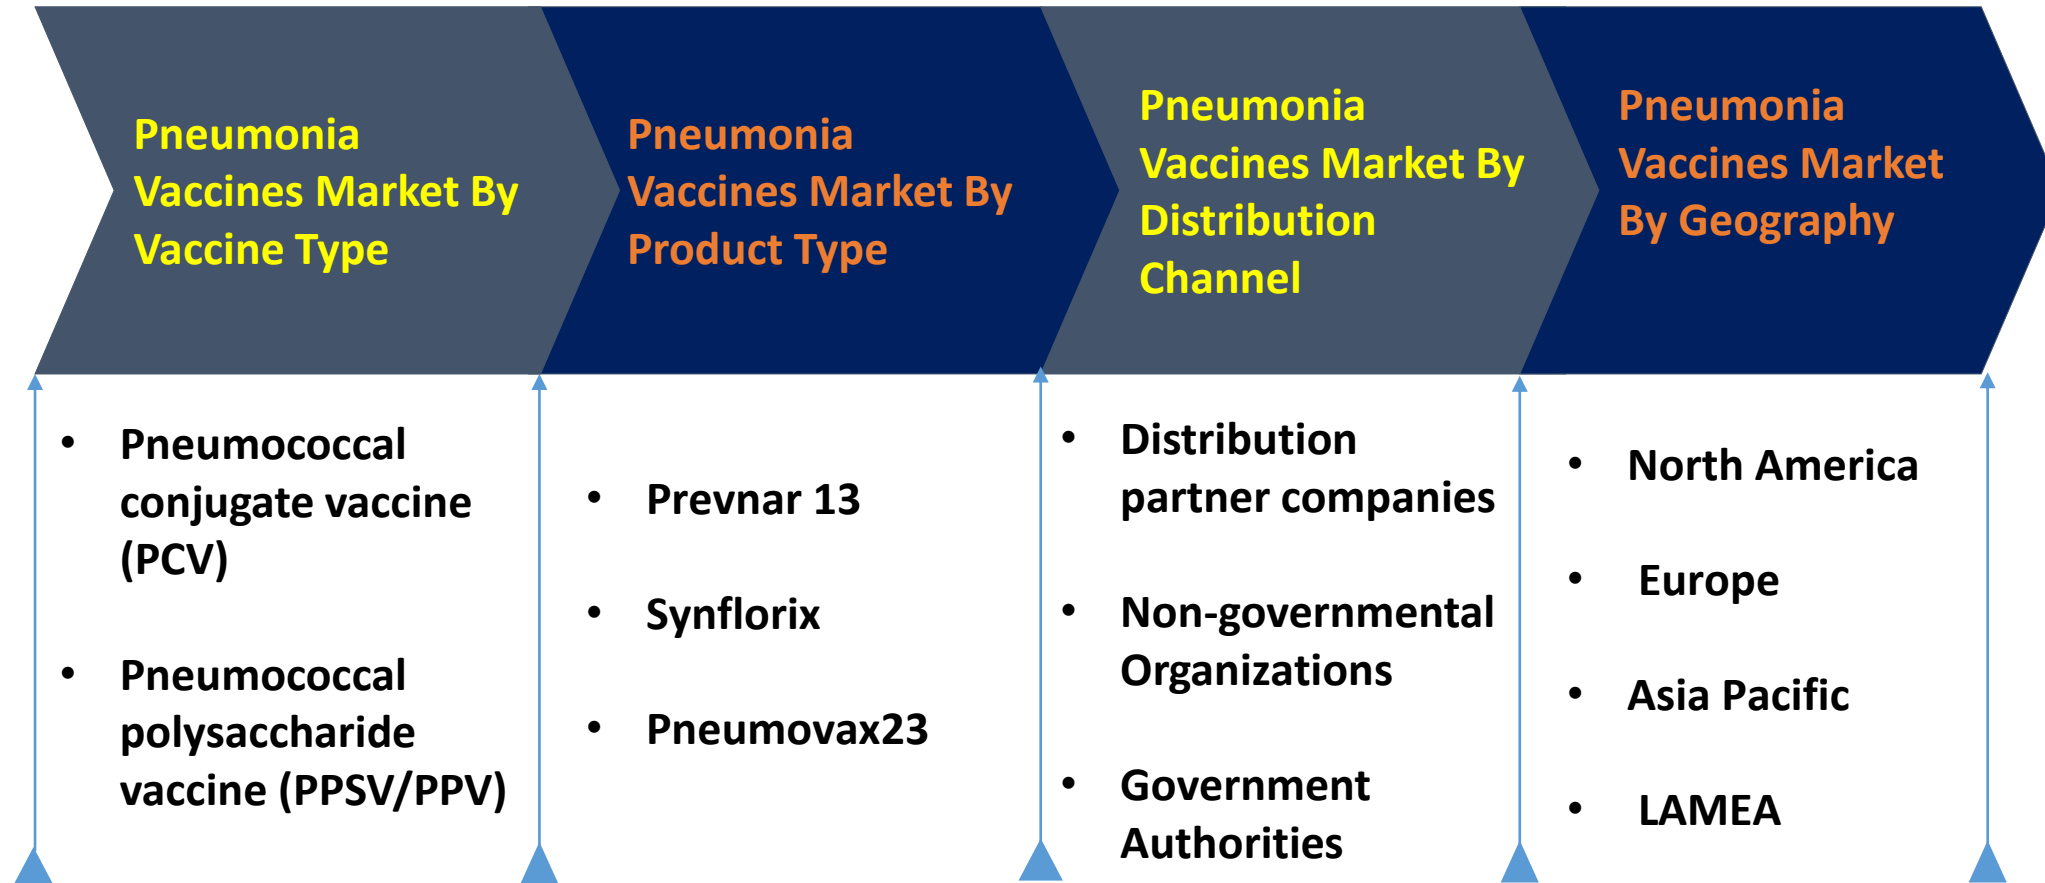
Pneumonia Vaccines Market By Vaccine Type

Pneumonia Vaccines Market By Product Type

Pneumonia Vaccines Market By Distribution Channel

Pneumonia Vaccines Market By Geography

• Pneumococcal conjugate vaccine (PCV)

• Pneumococcal polysaccharide vaccine (PPSV/PPV)

• Prevnar 13

• Synflorix

• Pneumovax23

• Distribution partner companies

• Non-governmental Organizations

• Government Authorities

• North America

• Europe

• Asia Pacific

• LAMEA